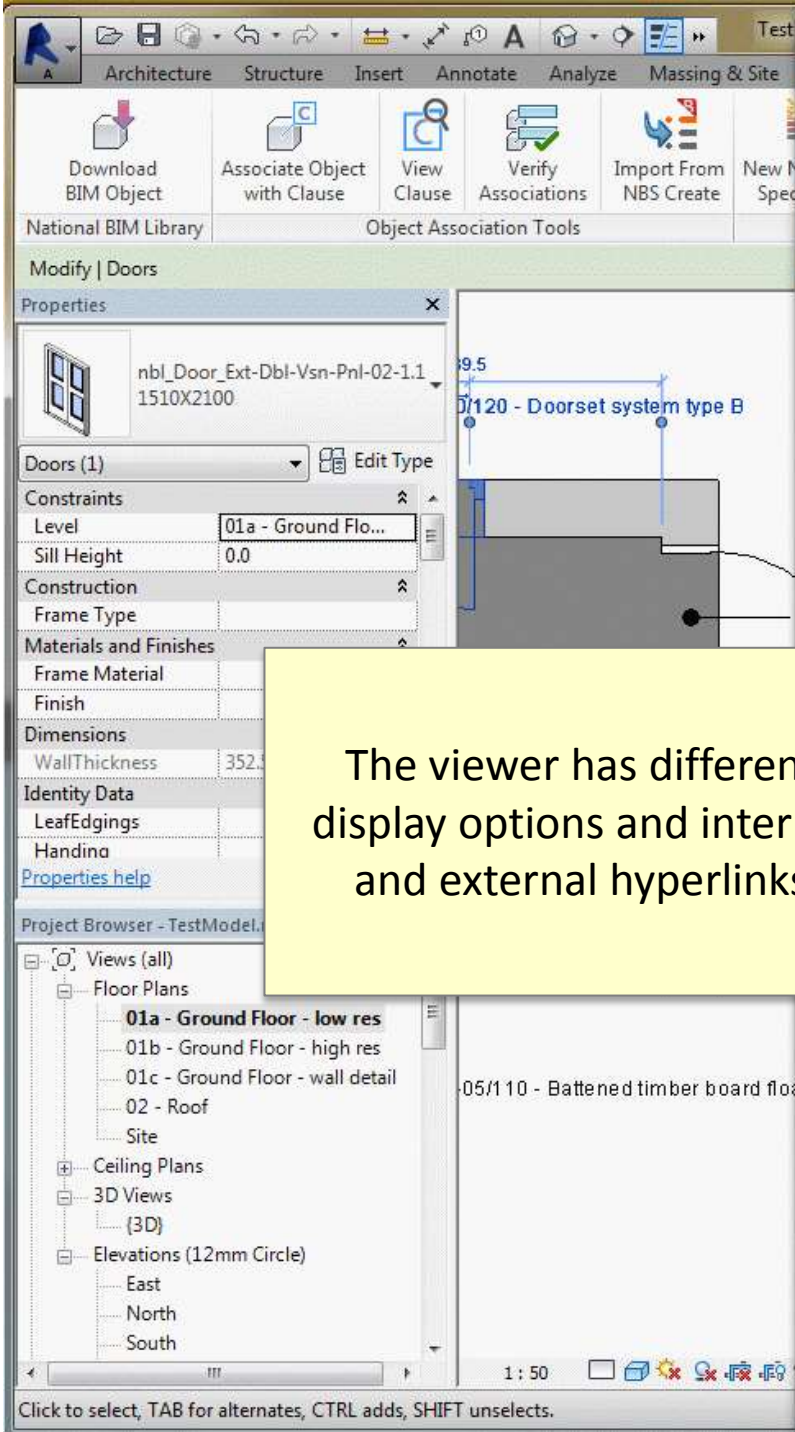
Test

A

Architecture Structure Insert Annotate Analyze Massing & Site

Download BIM Object

Associate Object with Clause

View Clause

Verify Associations

Import From NBS Create

New N Spec

National BIM Library

Object Association Tools

Modify | Doors

Properties

nbl_Door_Ext-Dbl-Vsn-Pnl-02-1.1 1510X2100

Doors (1)

Edit Type

| | |
|---|---|
| Constraints | |
| Level | 01a - Ground Flo... |
| Sill Height | 0.0 |
| Construction | |
| Frame Type | |
| Materials and Finishes | |
| Frame Material | |
| Finish | |
| Dimensions | |
| WallThickness | 352.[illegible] |
| Identity Data | |
| LeafEdgings | |
| Handing | |

Properties help

Project Browser - TestModel.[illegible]

Views (all)
Floor Plans
01a - Ground Floor - low res
01b - Ground Floor - high res
01c - Ground Floor - wall detail
02 - Roof
Site
Ceiling Plans
3D Views
{3D}
Elevations (12mm Circle)
East
North
South

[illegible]9.5

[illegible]/120 - Doorset system type B

The viewer has differen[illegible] display options and inter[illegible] and external hyperlinks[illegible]

05/110 - Battened timber board flo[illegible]

1 : 50

Click to select, TAB for alternates, CTRL adds, SHIFT unselects.